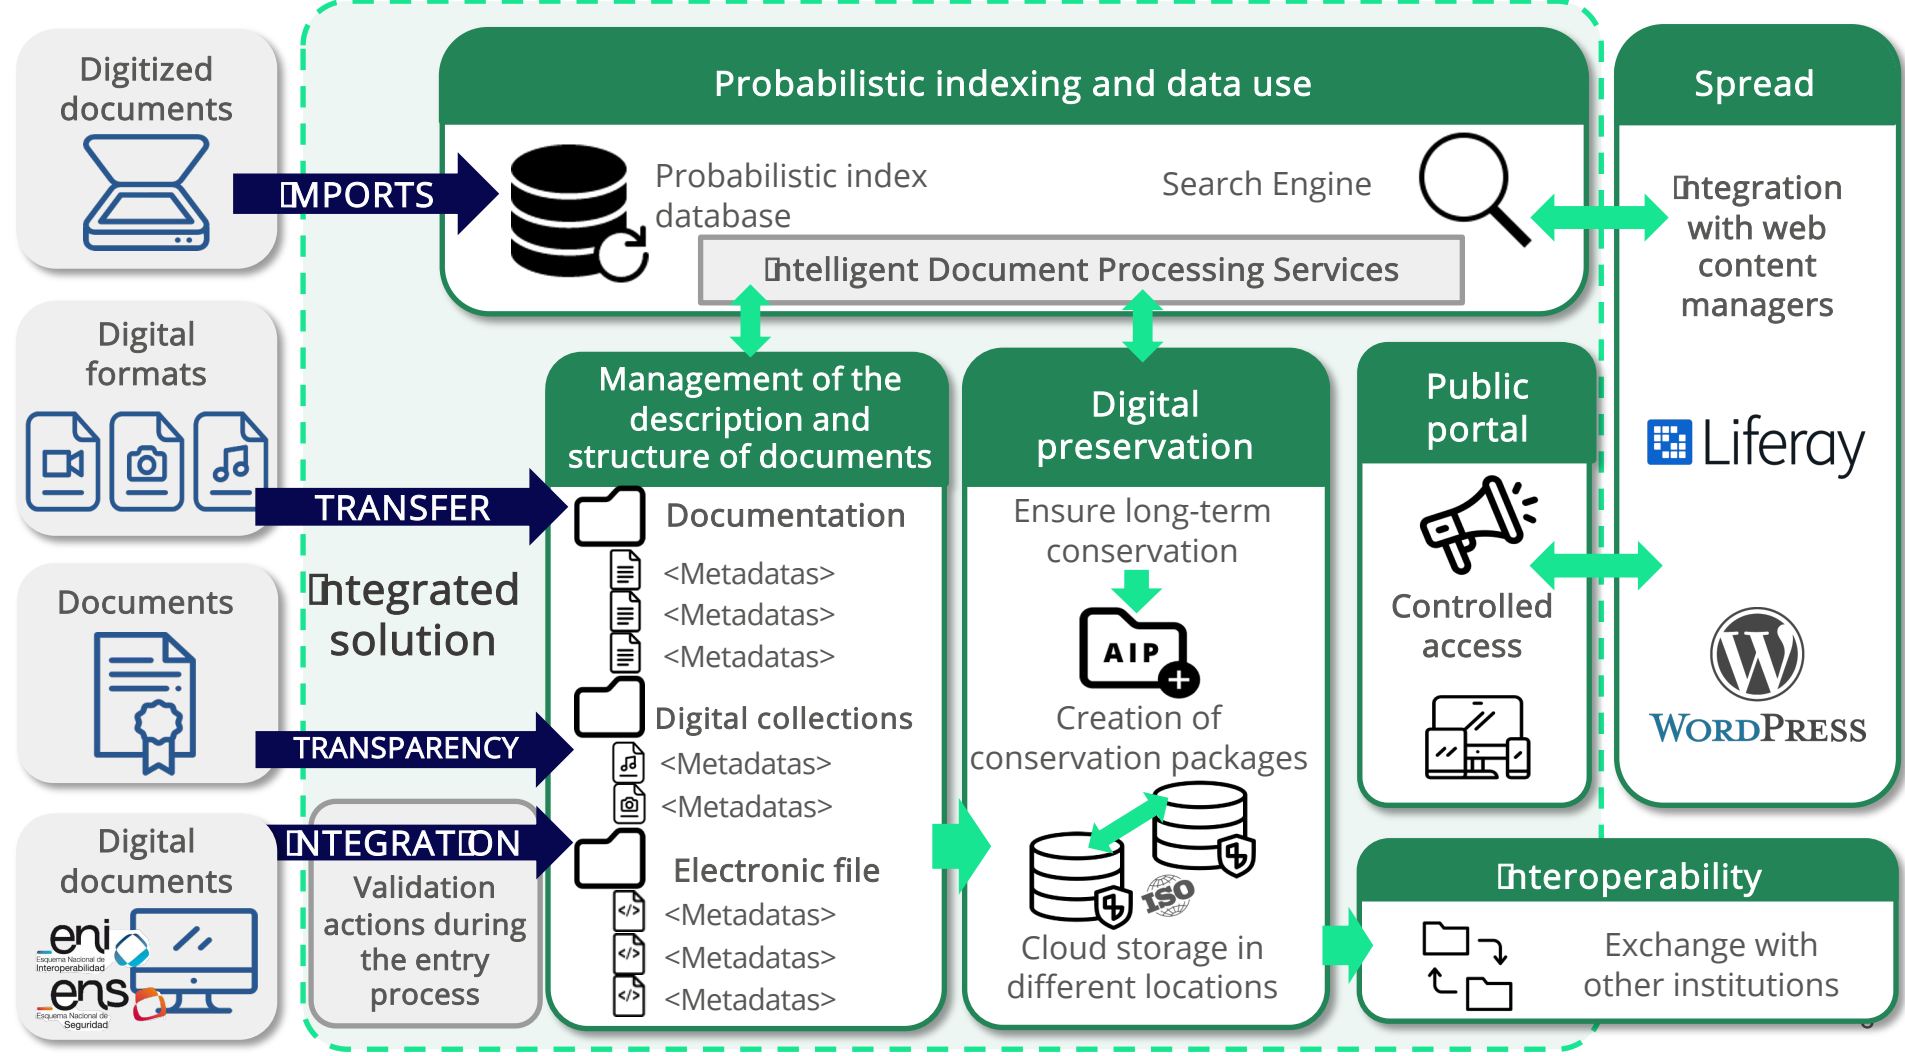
Digitized documents

IMPORTS

Digital formats

TRANSFER

Documents

TRANSPARENCY

Digital documents

eni
Esquema Nacional de Interoperabilidad

ens
Esquema Nacional de Seguridad

INTEGRATION

Validation actions during the entry process

Integrated solution

Probabilistic indexing and data use

Probabilistic index database

Search Engine

Intelligent Document Processing Services

Management of the description and structure of documents

Documentation
<Metadatas>
<Metadatas>
<Metadatas>

Digital collections
<Metadatas>
<Metadatas>

Electronic file
<Metadatas>
<Metadatas>
<Metadatas>

Digital preservation

Ensure long-term conservation

AIP

Creation of conservation packages

ISO

Cloud storage in different locations

Public portal

Controlled access

Spread

Integration with web content managers

Liferay

WordPress

Interoperability

Exchange with other institutions